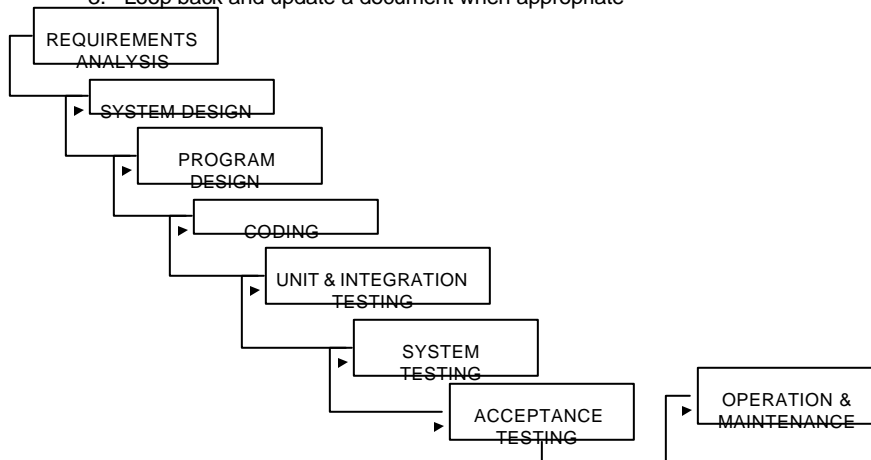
3. Loop back and update a document when appropriate

REQUIREMENTS ANALYSIS

SYSTEM DESIGN

PROGRAM DESIGN

CODING

UNIT & INTEGRATION TESTING

SYSTEM TESTING

ACCEPTANCE TESTING

OPERATION & MAINTENANCE